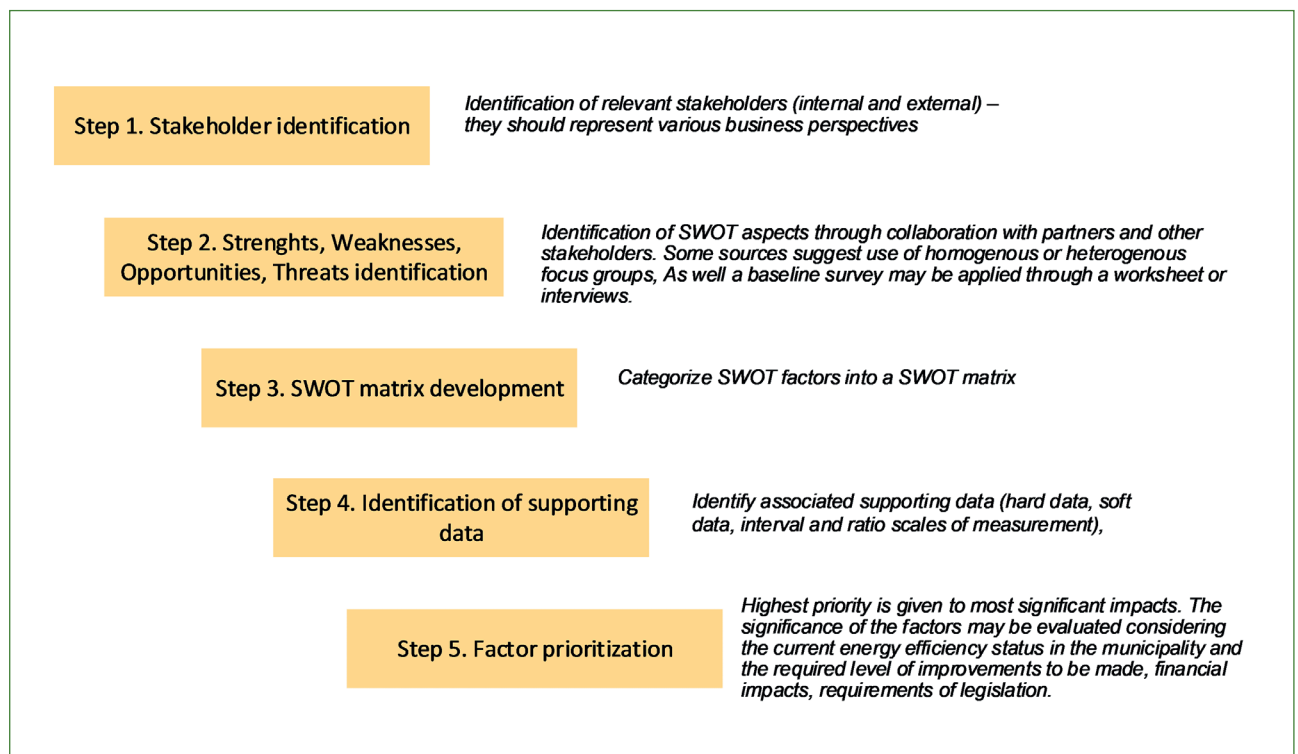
Step 1. Stakeholder identification

Identification of relevant stakeholders (internal and external) – they should represent various business perspectives

Step 2. Strenghts, Weaknesses, Opportunities, Threats identification

Identification of SWOT aspects through collaboration with partners and other stakeholders. Some sources suggest use of homogenous or heterogenous focus groups, As well a baseline survey may be applied through a worksheet or interviews.

Step 3. SWOT matrix development

Categorize SWOT factors into a SWOT matrix

Step 4. Identification of supporting data

Identify associated supporting data (hard data, soft data, interval and ratio scales of measurement),

Step 5. Factor prioritization

Highest priority is given to most significant impacts. The significance of the factors may be evaluated considering the current energy efficiency status in the municipality and the required level of improvements to be made, financial impacts, requirements of legislation.